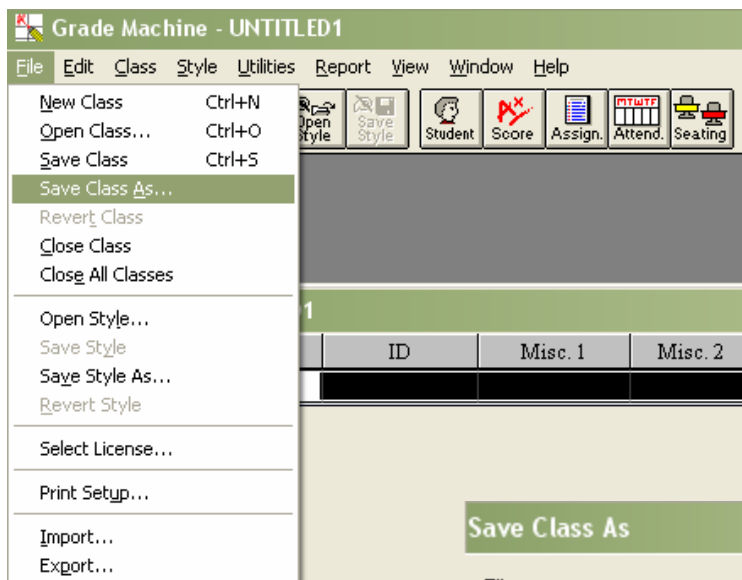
Grade Machine - UNTITLED1

File Edit Class Style Utilities Report View Window Help

New Class Ctrl+N
Open Class... Ctrl+O
Save Class Ctrl+S
Save Class As...
Revert Class
Close Class
Close All Classes

Open Style...
Save Style
Save Style As...
Revert Style

Select License...

Print Setup...

Import...
Export...

Open Style
Save Style
Student
Score
Assign.
MTWTF
Attend.
Seating

1

ID
Misc. 1
Misc. 2

Save Class As